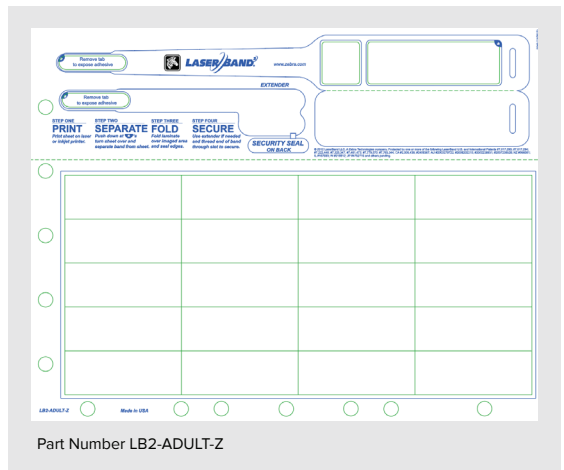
Remove tab to expose adhesive

LASERBAND

www.zebra.com

EXTENDER

Remove tab to expose adhesive

STEP ONE
PRINT
Print sheet on laser or inkjet printer.

STEP TWO
SEPARATE
Push down at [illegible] turn sheet over and separate band from sheet.

STEP THREE
FOLD
Fold laminate over imaged area and seal edges.

STEP FOUR
SECURE
Use extender if needed and thread end of band through slot to secure.

SECURITY SEAL ON BACK

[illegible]

LB2-ADULT-Z

Made in USA

Part Number LB2-ADULT-Z